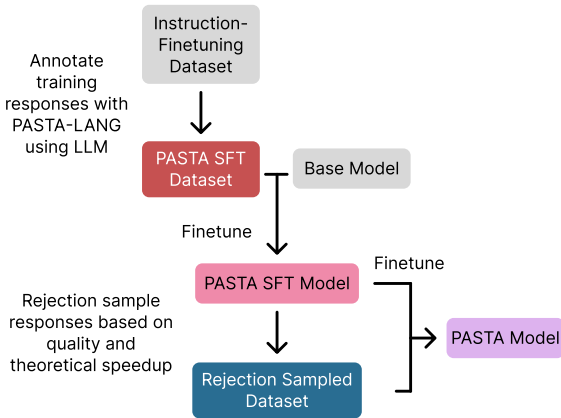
Instruction-Finetuning Dataset

Annotate training responses with PASTA-LANG using LLM

PASTA SFT Dataset

Base Model

Finetune

PASTA SFT Model

Finetune

Rejection sample responses based on quality and theoretical speedup

PASTA Model

Rejection Sampled Dataset